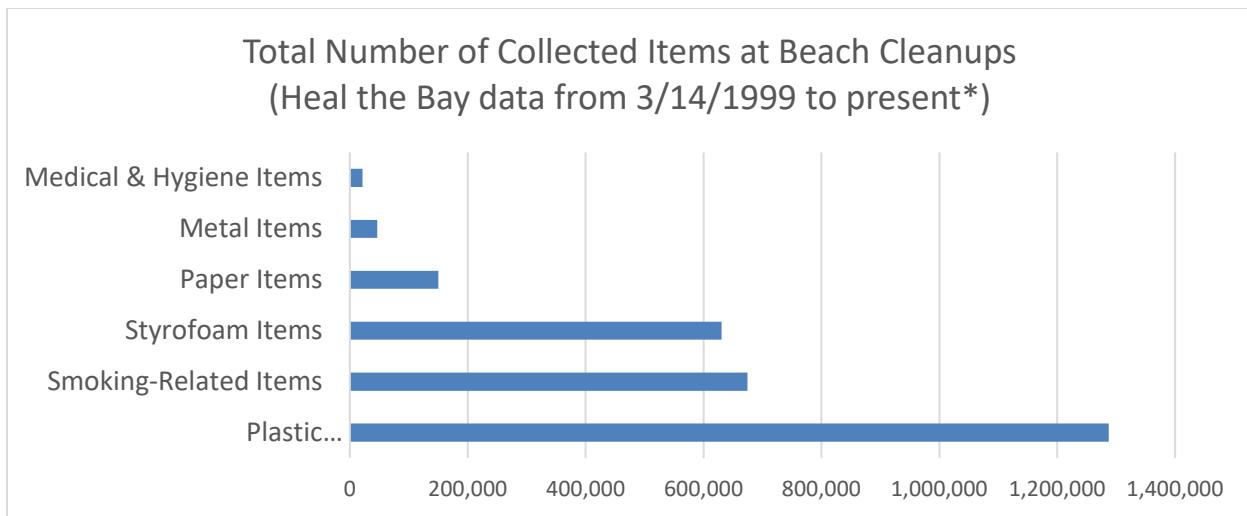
Total Number of Collected Items at Beach Cleanups
(Heal the Bay data from 3/14/1999 to present*)

Medical & Hygiene Items
Metal Items
Paper Items
Styrofoam Items
Smoking-Related Items
Plastic...

0
200,000
400,000
600,000
800,000
1,000,000
1,200,000
1,400,000